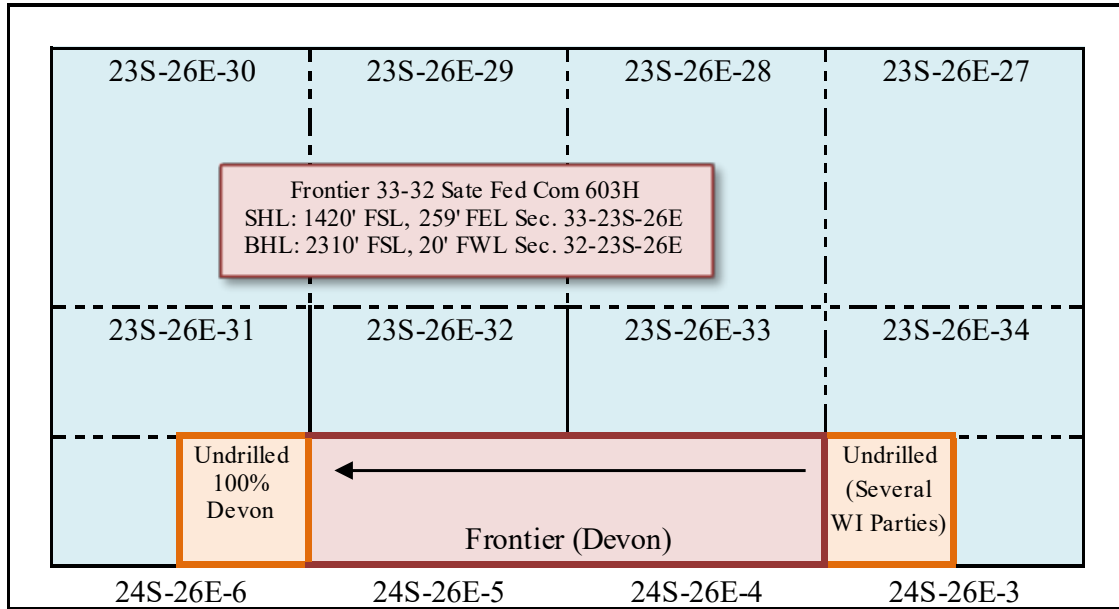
23S-26E-30
23S-26E-29
23S-26E-28
23S-26E-27

Frontier 33-32 Sate Fed Com 603H
SHL: 1420' FSL, 259' FEL Sec. 33-23S-26E
BHL: 2310' FSL, 20' FWL Sec. 32-23S-26E

23S-26E-31
23S-26E-32
23S-26E-33
23S-26E-34

Undrilled 100% Devon

Frontier (Devon)

Undrilled (Several WI Parties)

24S-26E-6
24S-26E-5
24S-26E-4
24S-26E-3